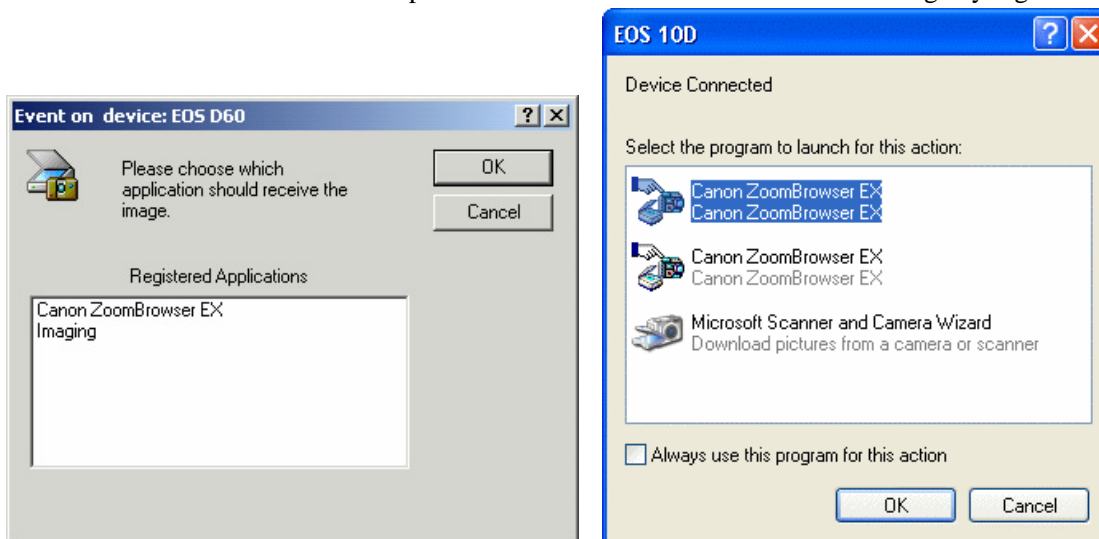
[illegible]

Event on device: EOS D60

?

Please choose which application should receive the image.

OK

Cancel

Registered Applications

Canon ZoomBrowser EX
Imaging

EOS 10D

?

Device Connected

Select the program to launch for this action:

Canon ZoomBrowser EX
Canon ZoomBrowser EX

Canon ZoomBrowser EX
Canon ZoomBrowser EX

Microsoft Scanner and Camera Wizard
Download pictures from a camera or scanner

Always use this program for this action

OK

Cancel